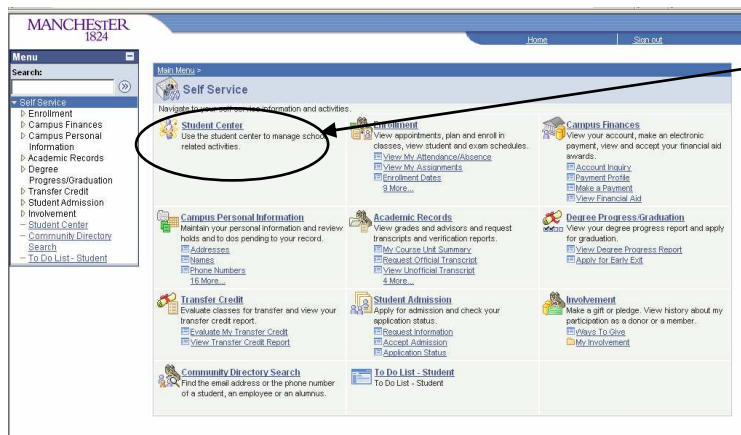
MANCHESTER
1824

Home
Sign out

Menu
Search:

Self Service
Enrollment
Campus Finances
Campus Personal Information
Academic Records
Degree Progress/Graduation
Transfer Credit
Student Admission
Involvement
– Student Center
– Community Directory Search
– To Do List - Student

Main Menu >

Self Service

Navigate to your self service information and activities.

Student Center
Use the student center to manage school related activities.

Enrollment
View appointments, plan and enroll in classes, view student and exam schedules.
View My Attendance/Absence
View My Assignments
Enrollment Dates
9 More...

Campus Finances
View your account, make an electronic payment, view and accept your financial aid awards.
Account Inquiry
Payment Profile
Make a Payment
View Financial Aid

Campus Personal Information
Maintain your personal information and review holds and to dos pending to your record.
Addresses
Names
Phone Numbers
16 More...

Academic Records
View grades and advisors and request transcripts and verification reports.
My Course Unit Summary
Request Official Transcript
View Unofficial Transcript
4 More...

Degree Progress/Graduation
View your degree progress report and apply for graduation.
View Degree Progress Report
Apply for Early Exit

Transfer Credit
Evaluate classes for transfer and view your transfer credit report.
Evaluate My Transfer Credit
View Transfer Credit Report

Student Admission
Apply for admission and check your application status.
Request Information
Accept Admission
Application Status

Involvement
Make a gift or pledge. View history about my participation as a donor or a member.
Ways To Give
My Involvement

Community Directory Search
Find the email address or the phone number of a student, an employee or an alumnus.

To Do List - Student
To Do List - Student